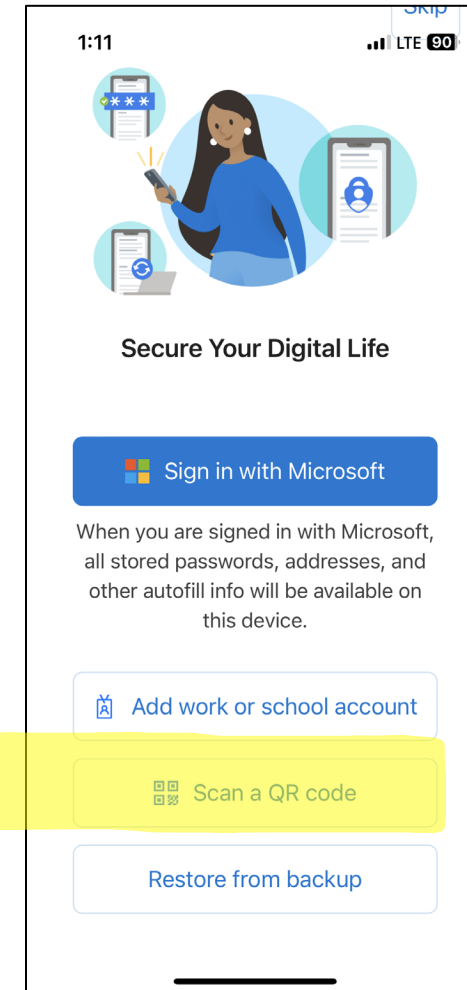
Skip

1:11 LTE 90

Secure Your Digital Life

Sign in with Microsoft

When you are signed in with Microsoft, all stored passwords, addresses, and other autofill info will be available on this device.

Add work or school account

Scan a QR code

Restore from backup